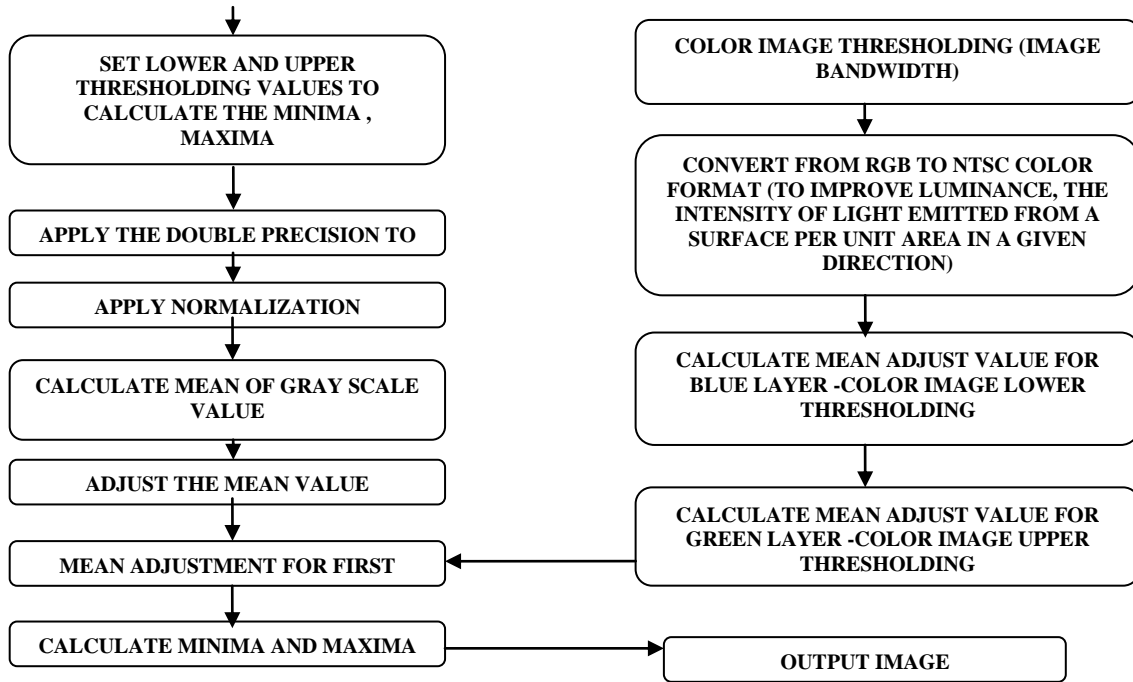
SET LOWER AND UPPER THRESHOLDING VALUES TO CALCULATE THE MINIMA , MAXIMA

APPLY THE DOUBLE PRECISION TO

APPLY NORMALIZATION

CALCULATE MEAN OF GRAY SCALE VALUE

ADJUST THE MEAN VALUE

MEAN ADJUSTMENT FOR FIRST

CALCULATE MINIMA AND MAXIMA

COLOR IMAGE THRESHOLDING (IMAGE BANDWIDTH)

CONVERT FROM RGB TO NTSC COLOR FORMAT (TO IMPROVE LUMINANCE, THE INTENSITY OF LIGHT EMITTED FROM A SURFACE PER UNIT AREA IN A GIVEN DIRECTION)

CALCULATE MEAN ADJUST VALUE FOR BLUE LAYER -COLOR IMAGE LOWER THRESHOLDING

CALCULATE MEAN ADJUST VALUE FOR GREEN LAYER -COLOR IMAGE UPPER THRESHOLDING

OUTPUT IMAGE